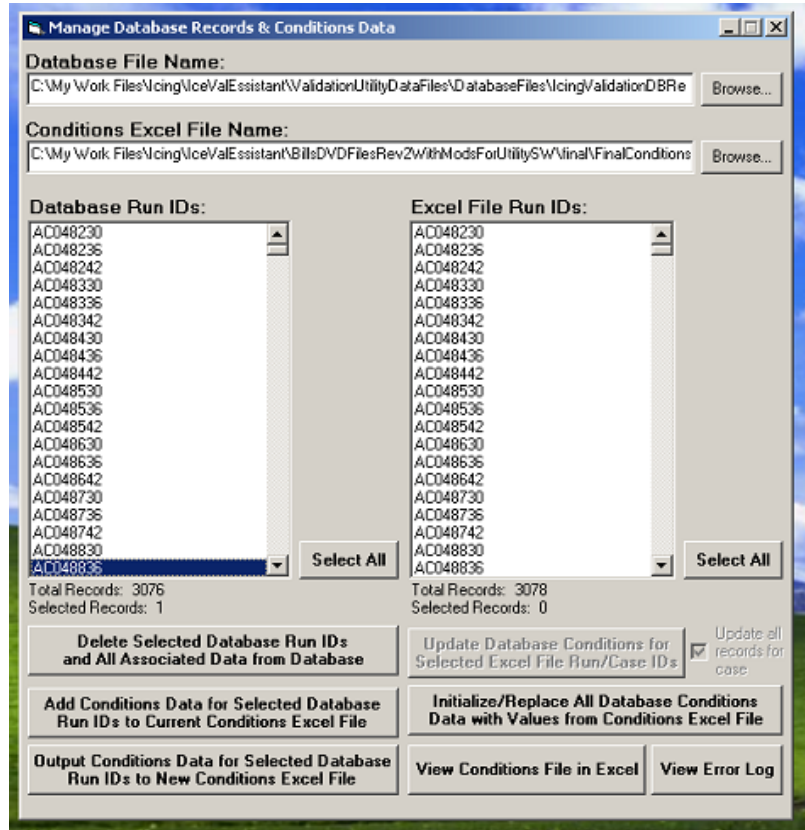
Manage Database Records & Conditions Data

Database File Name:

C:\My Work Files\Icing\IceValEssistant\ValidationUtilityDataFiles\DatabaseFiles\IcingValidationDBRe

Browse...

Conditions Excel File Name:

C:\My Work Files\Icing\IceValEssistant\BillsDVDFilesRev2WithModsForUtilitySW\final\FinalConditions

Browse...

Database Run IDs:

AC048230
AC048236
AC048242
AC048330
AC048336
AC048342
AC048430
AC048436
AC048442
AC048530
AC048536
AC048542
AC048630
AC048636
AC048642
AC048730
AC048736
AC048742
AC048830
AC048836

Select All

Total Records: 3076
Selected Records: 1

Excel File Run IDs:

AC048230
AC048236
AC048242
AC048330
AC048336
AC048342
AC048430
AC048436
AC048442
AC048530
AC048536
AC048542
AC048630
AC048636
AC048642
AC048730
AC048736
AC048742
AC048830
AC048836

Select All

Total Records: 3078
Selected Records: 0

Delete Selected Database Run IDs and All Associated Data from Database

Update Database Conditions for Selected Excel File Run/Case IDs

Update all records for case

Add Conditions Data for Selected Database Run IDs to Current Conditions Excel File

Initialize/Replace All Database Conditions Data with Values from Conditions Excel File

Output Conditions Data for Selected Database Run IDs to New Conditions Excel File

View Conditions File in Excel

View Error Log